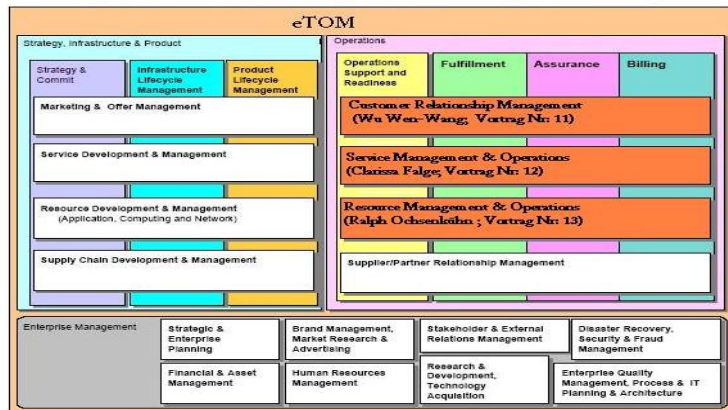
eTOM

Strategy, Infrastructure & Product

Strategy & Commit

Infrastructure Lifecycle Management

Product Lifecycle Management

Marketing & Offer Management

Service Development & Management

Resource Development & Management (Application, Computing and Network)

Supply Chain Development & Management

Operations

Operations Support and Readiness

Fulfillment

Assurance

Billing

Customer Relationship Management (Wu Wen-Wang; Vortrag Nr: 11)

Service Management & Operations (Clarissa Falge; Vortrag Nr: 12)

Resource Management & Operations (Ralph Ochsenkühn ; Vortrag Nr: 13)

Supplier/Partner Relationship Management

Enterprise Management

Strategic & Enterprise Planning

Brand Management, Market Research & Advertising

Stakeholder & External Relations Management

Disaster Recovery, Security & Fraud Management

Financial & Asset Management

Human Resources Management

Research & Development, Technology Acquisition

Enterprise Quality Management, Process & IT Planning & Architecture